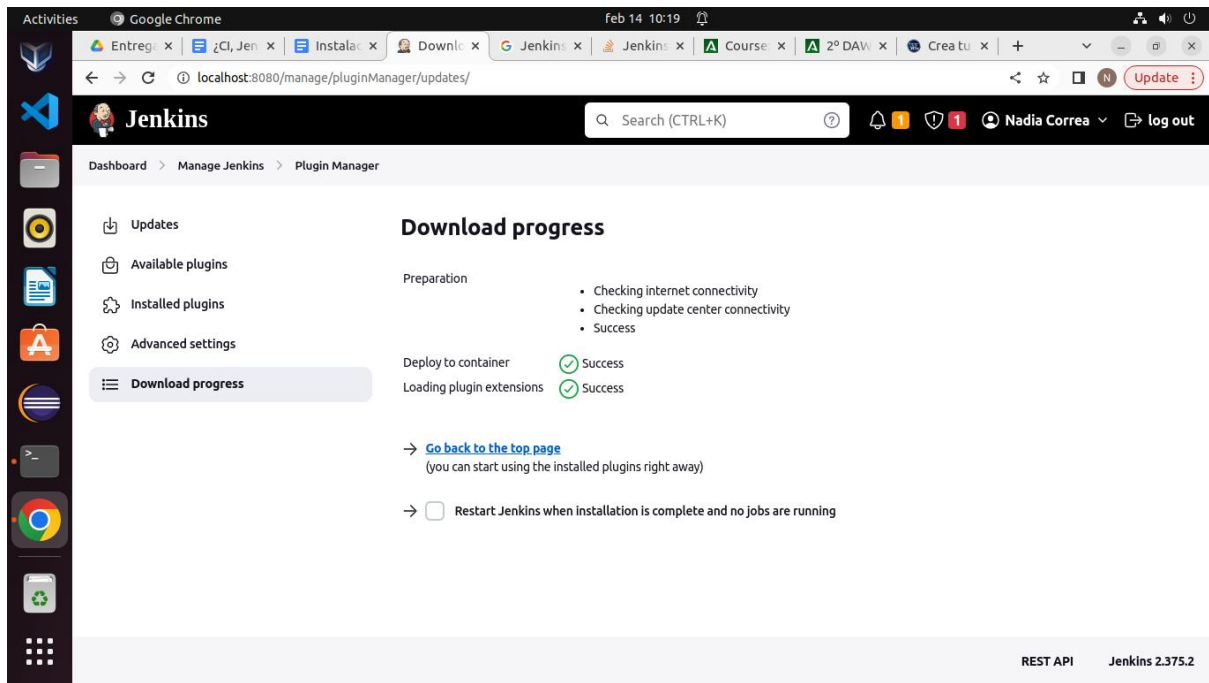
Activities Google Chrome feb 14 10:19

Entrega × ¿CI, Jen × Instalac × Downlo × Jenkins × Jenkins × Course × 2º DAW × Crea tu × +

localhost:8080/manage/pluginManager/updates/

Update

Jenkins

Search (CTRL+K)

1 1 Nadia Correa log out

Dashboard > Manage Jenkins > Plugin Manager

Updates

Available plugins

Installed plugins

Advanced settings

Download progress

Download progress

Preparation

- Checking internet connectivity
- Checking update center connectivity
- Success

Deploy to container Success

Loading plugin extensions Success

→ Go back to the top page
(you can start using the installed plugins right away)

→ Restart Jenkins when installation is complete and no jobs are running

REST API Jenkins 2.375.2